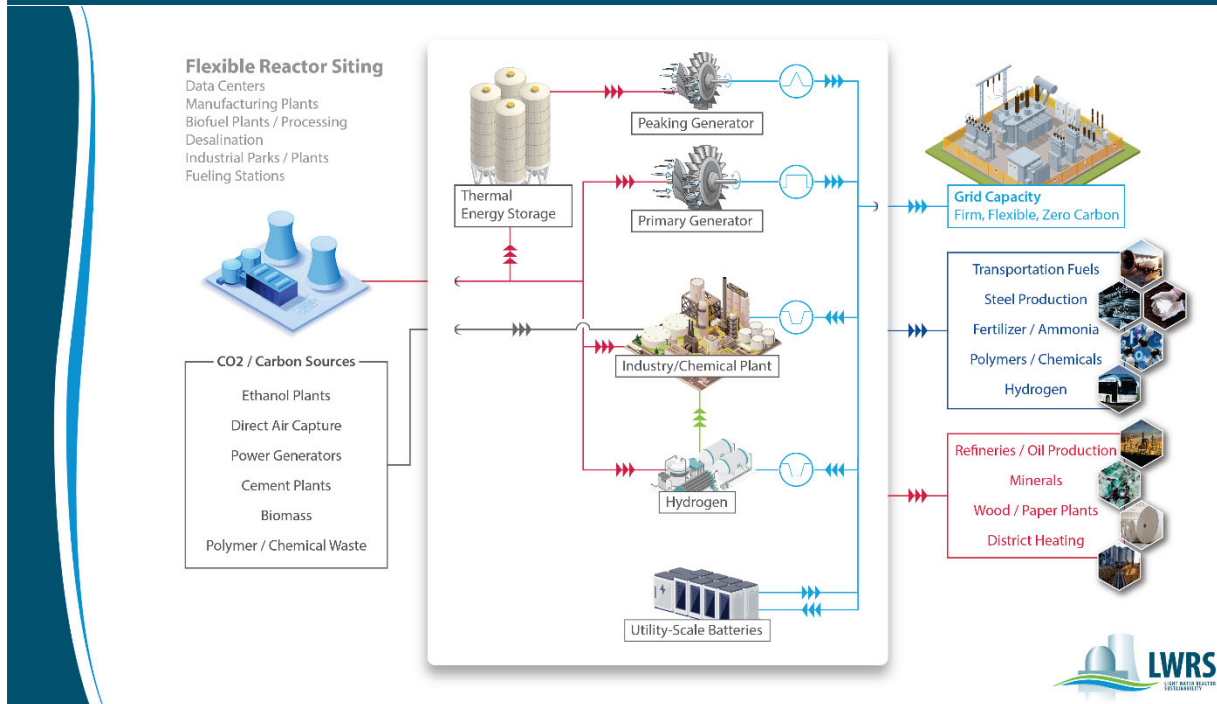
Flexible Reactor Siting
Data Centers
Manufacturing Plants
Biofuel Plants / Processing
Desalination
Industrial Parks / Plants
Fueling Stations

CO2 / Carbon Sources
Ethanol Plants
Direct Air Capture
Power Generators
Cement Plants
Biomass
Polymer / Chemical Waste

Thermal Energy Storage
Peaking Generator
Primary Generator
Industry/Chemical Plant
Hydrogen
Utility-Scale Batteries

Grid Capacity
Firm, Flexible, Zero Carbon

Transportation Fuels
Steel Production
Fertilizer / Ammonia
Polymers / Chemicals
Hydrogen

Refineries / Oil Production
Minerals
Wood / Paper Plants
District Heating

LWRS
LIGHT WATER REACTOR SUSTAINABILITY